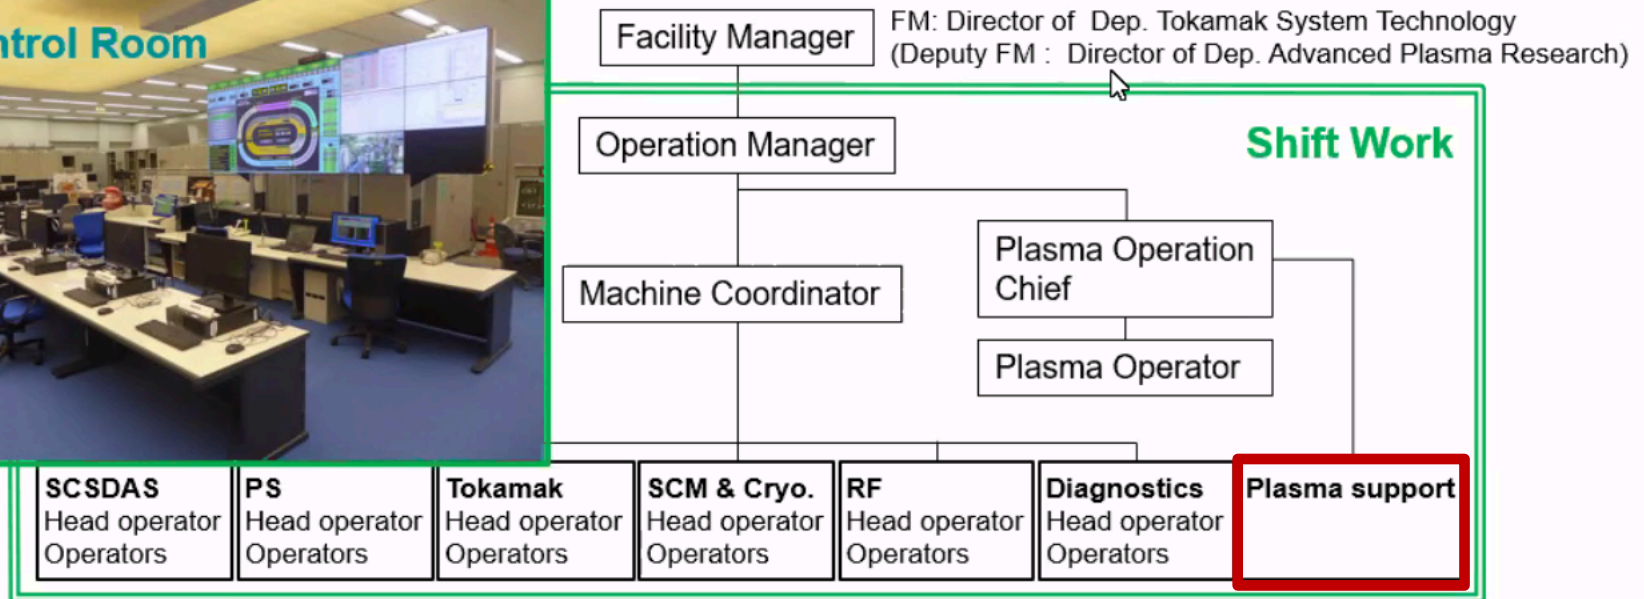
ntrol Room

Facility Manager

FM: Director of Dep. Tokamak System Technology
(Deputy FM : Director of Dep. Advanced Plasma Research)

Operation Manager

Shift Work

Plasma Operation Chief

Machine Coordinator

Plasma Operator

SCSDAS
Head operator
Operators

PS
Head operator
Operators

Tokamak
Head operator
Operators

SCM & Cryo.
Head operator
Operators

RF
Head operator
Operators

Diagnostics
Head operator
Operators

Plasma support